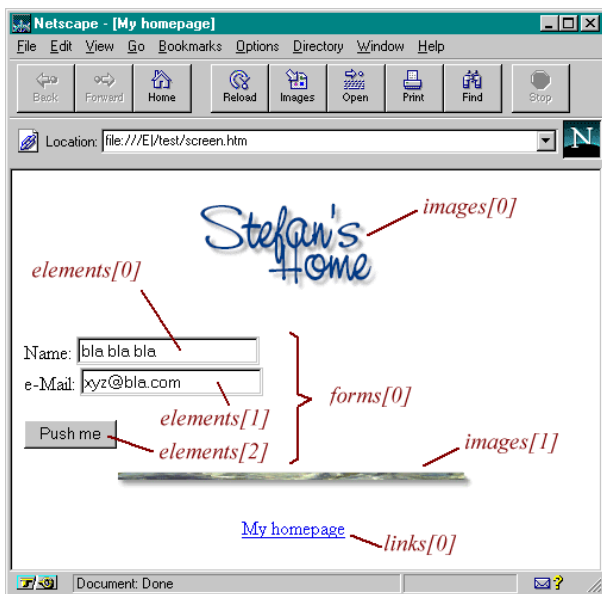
Netscape - [My homepage]

File Edit View Go Bookmarks Options Directory Window Help

Back Forward Home Reload Images Open Print Find Stop

Location: file:///E|/test/screen.htm

N

Stefan's Home

images[0]

elements[0]

Name: bla bla bla

e-Mail: xyz@bla.com

elements[1]

forms[0]

Push me

elements[2]

images[1]

My homepage

links[0]

Document: Done